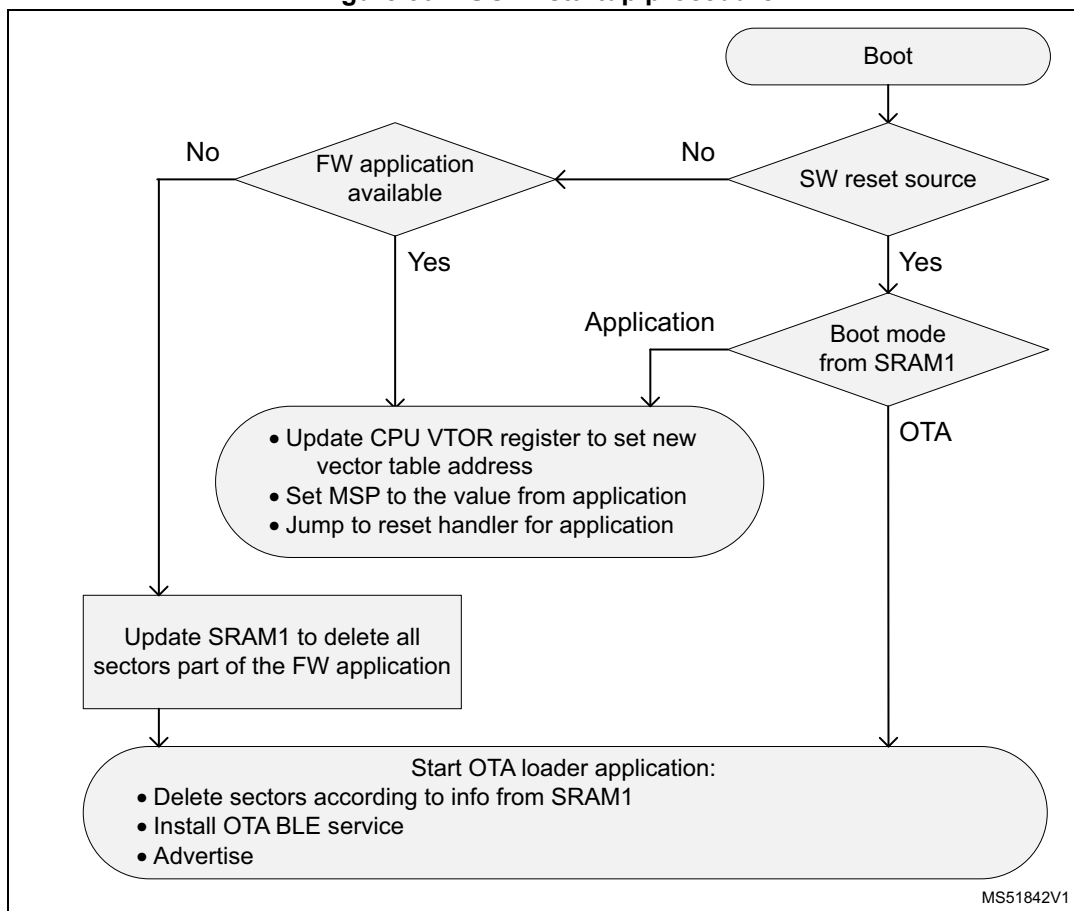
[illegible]

Boot

No

FW application available

No

SW reset source

Yes

Yes

Application

Boot mode from SRAM1

OTA

• Update CPU VTOR register to set new vector table address
• Set MSP to the value from application
• Jump to reset handler for application

Update SRAM1 to delete all sectors part of the FW application

Start OTA loader application:
• Delete sectors according to info from SRAM1
• Install OTA BLE service
• Advertise

MS51842V1